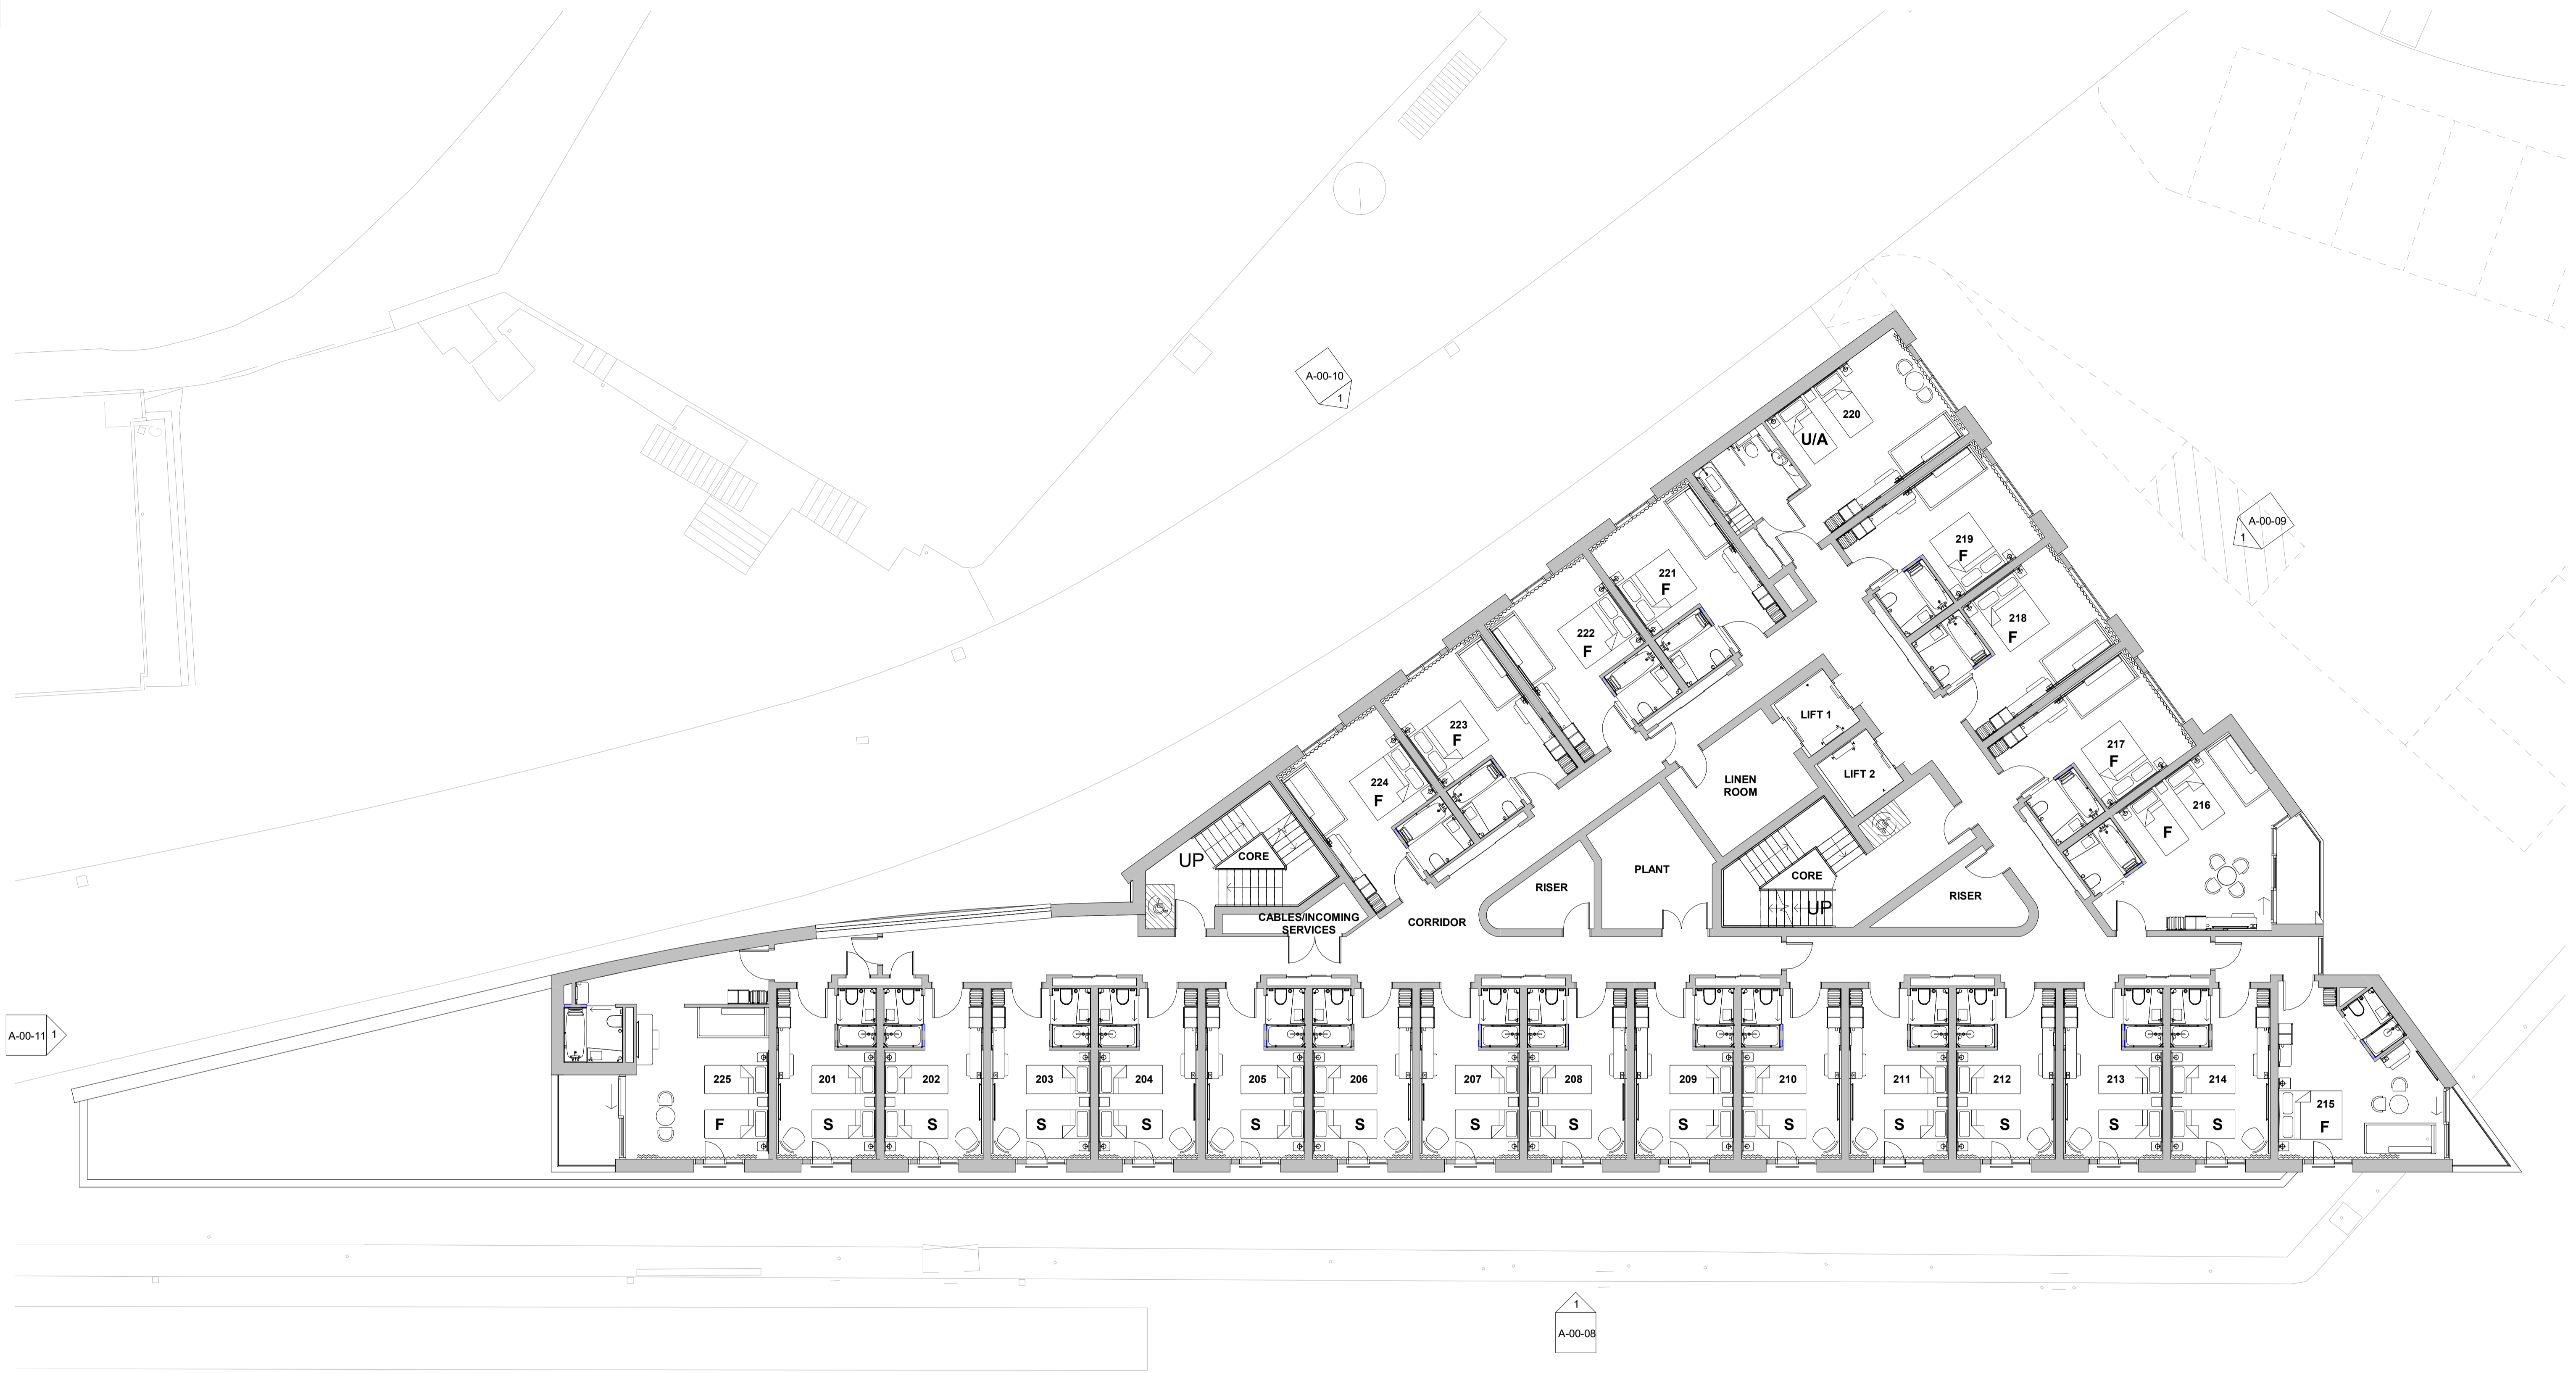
A-00-10
1

220
U/A

A-00-09
1

219
F

221
F

218
F

222
F

223
F

LIFT 1

217
F

224
F

LIFT 2

LINEN ROOM

216
F

UP

CORE

CORE

UP

RISER

PLANT

RISER

CABLES/INCOMING SERVICES

CORRIDOR

A-00-11
1

225
F

201
S

202
S

203
S

204
S

205
S

206
S

207
S

208
S

209
S

210
S

211
S

212
S

213
S

214
S

215
F

1
A-00-08